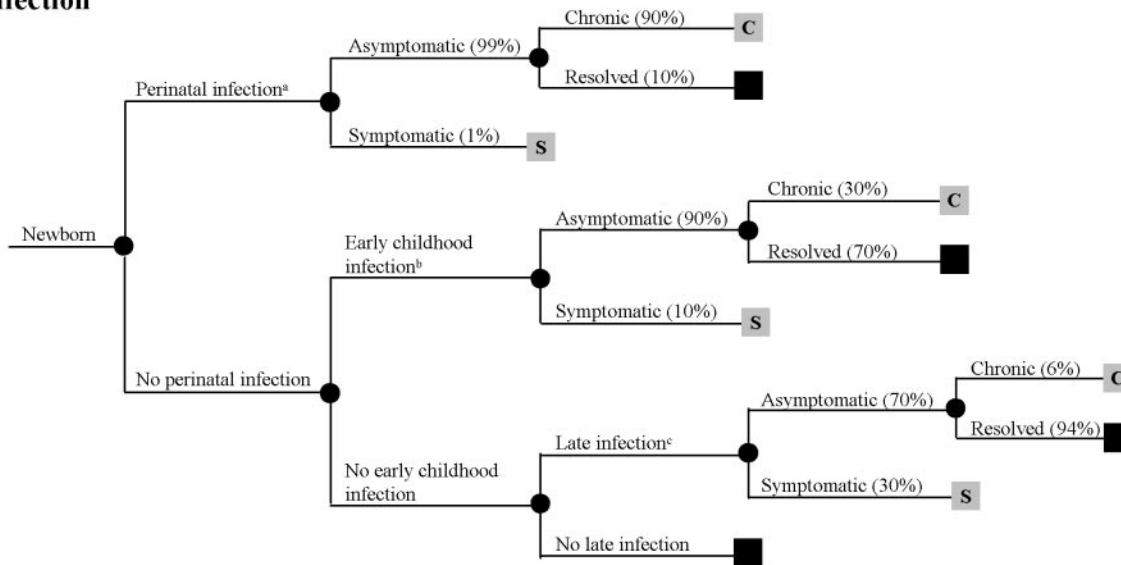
nfection

Newborn

Perinatal infection$^{a}$

Asymptomatic (99%)

Chronic (90%)

C

Resolved (10%)

Symptomatic (1%)

S

No perinatal infection

Early childhood infection$^{b}$

Asymptomatic (90%)

Chronic (30%)

C

Resolved (70%)

Symptomatic (10%)

S

No early childhood infection

Late infection$^{c}$

Asymptomatic (70%)

Chronic (6%)

C

Resolved (94%)

Symptomatic (30%)

S

No late infection